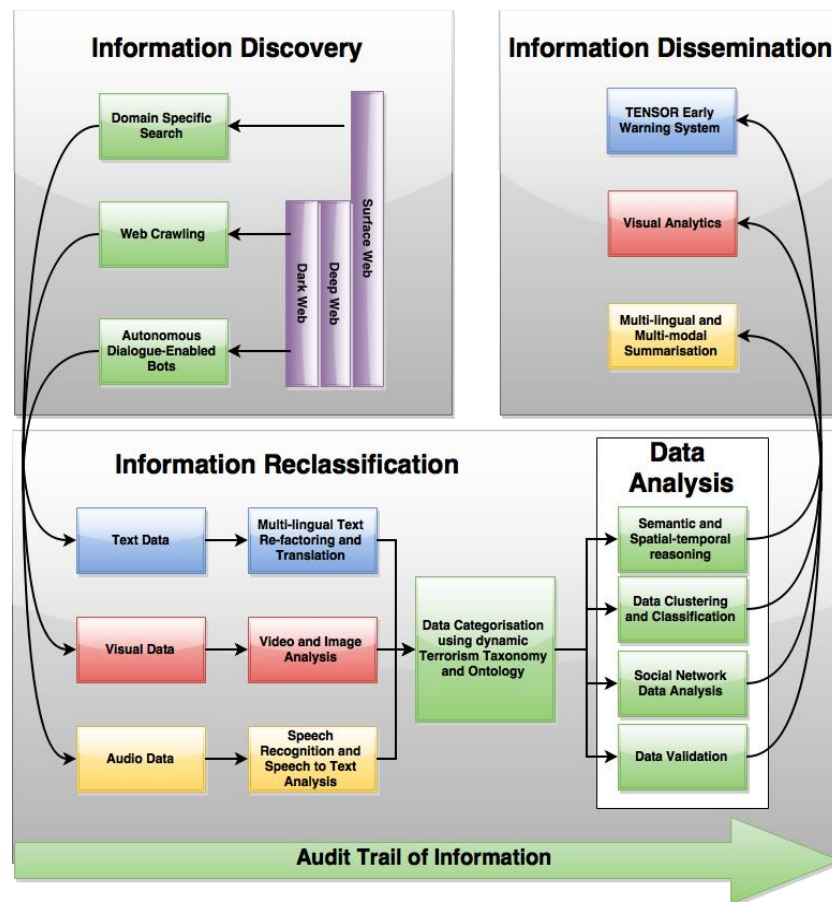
Information Discovery

Domain Specific Search

Web Crawling

Autonomous Dialogue-Enabled Bots

Dark Web

Deep Web

Surface Web

Information Dissemination

TENSOR Early Warning System

Visual Analytics

Multi-lingual and Multi-modal Summarisation

Information Reclassification

Text Data

Multi-lingual Text Re-factoring and Translation

Visual Data

Video and Image Analysis

Audio Data

Speech Recognition and Speech to Text Analysis

Data Categorisation using dynamic Terrorism Taxonomy and Ontology

Data Analysis

Semantic and Spatial-temporal reasoning

Data Clustering and Classification

Social Network Data Analysis

Data Validation

Audit Trail of Information